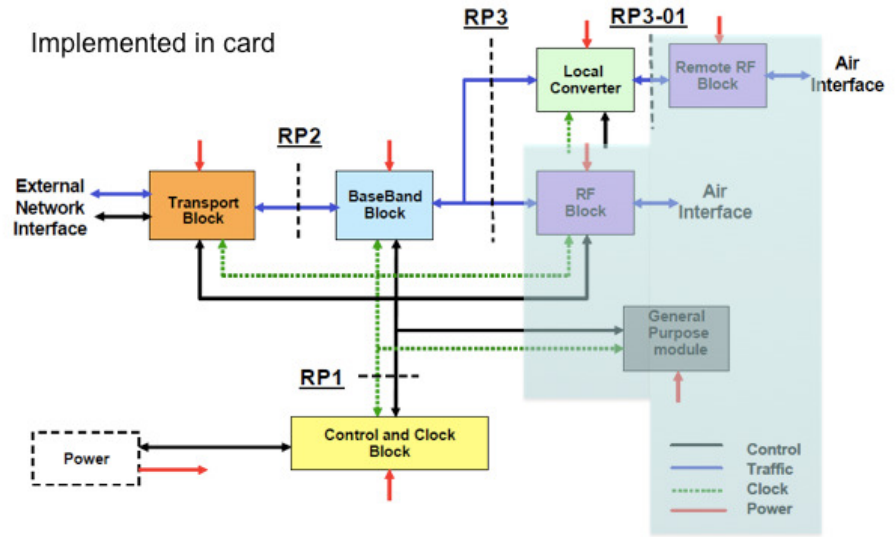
Implemented in card

RP3

RP3-01

Local Converter

Remote RF Block

Air Interface

RP2

External Network Interface

Transport Block

BaseBand Block

RF Block

Air Interface

General Purpose module

RP1

Power

Control and Clock Block

Control
Traffic
Clock
Power